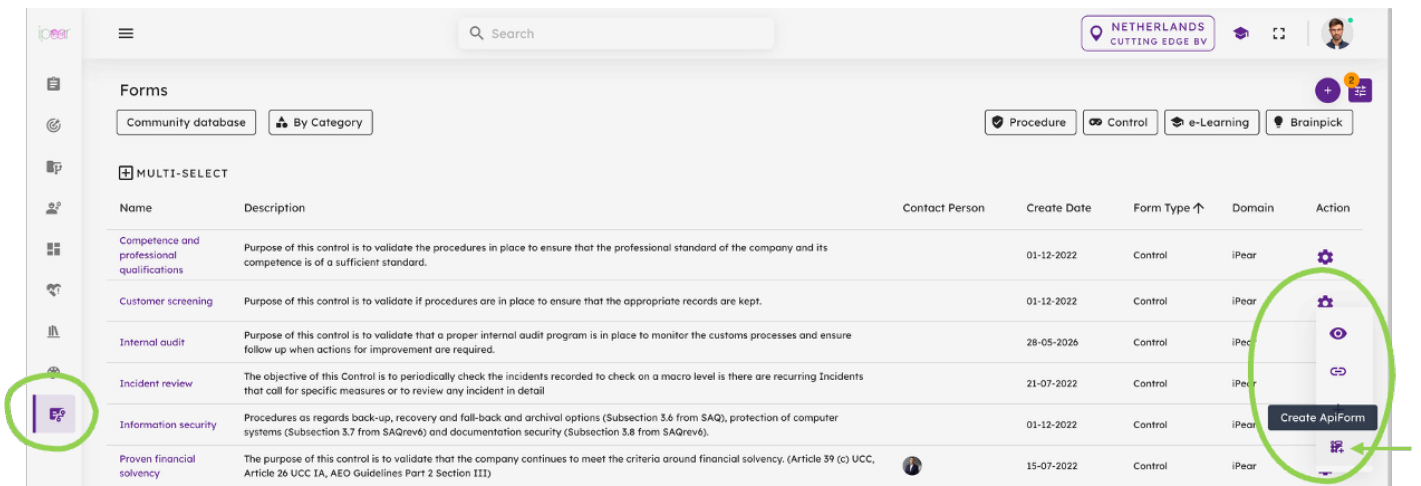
ipear

Search

NETHERLANDS
CUTTING EDGE BV

Forms

2

Community database

By Category

Procedure

Control

e-Learning

Brainpick

MULTI-SELECT

| Name | Description | Contact Person | Create Date | Form Type | Domain | Action |
|---|---|---|---|---|---|---|
| Competence and professional qualifications | Purpose of this control is to validate the procedures in place to ensure that the professional standard of the company and its competence is of a sufficient standard. | | 01-12-2022 | Control | iPear | |
| Customer screening | Purpose of this control is to validate if procedures are in place to ensure that the appropriate records are kept. | | 01-12-2022 | Control | iPear | |
| Internal audit | Purpose of this control is to validate that a proper internal audit program is in place to monitor the customs processes and ensure follow up when actions for improvement are required. | | 28-05-2026 | Control | iPe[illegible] | |
| Incident review | The objective of this Control is to periodically check the incidents recorded to check on a macro level is there are recurring Incidents that call for specific measures or to review any incident in detail | | 21-07-2022 | Control | iPe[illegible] | |
| Information security | Procedures as regards back-up, recovery and fall-back and archival options (Subsection 3.6 from SAQ), protection of computer systems (Subsection 3.7 from SAQrev6) and documentation security (Subsection 3.8 from SAQrev6). | | 01-12-2022 | Control | iPe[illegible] | |
| Proven financial solvency | The purpose of this control is to validate that the company continues to meet the criteria around financial solvency. (Article 39 (c) UCC, Article 26 UCC IA, AEO Guidelines Part 2 Section III) | | 15-07-2022 | Control | iPear | |

Create ApiForm